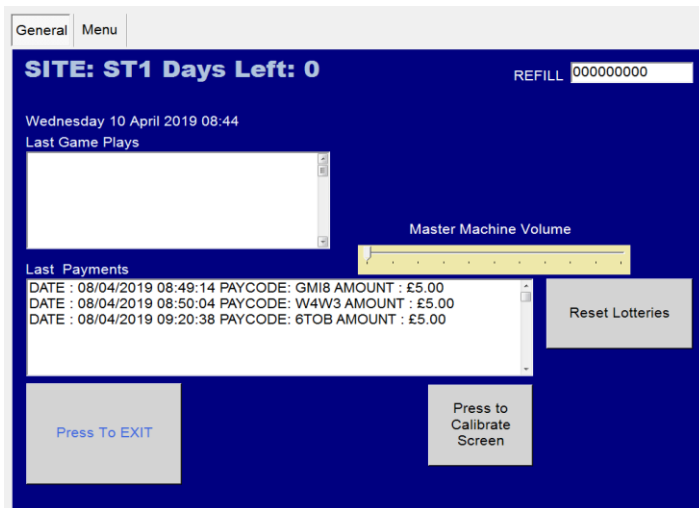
General Menu

SITE: ST1 Days Left: 0

REFILL 000000000

Wednesday 10 April 2019 08:44

Last Game Plays

Master Machine Volume

Last Payments

DATE : 08/04/2019 08:49:14 PAYCODE: GMI8 AMOUNT : £5.00
DATE : 08/04/2019 08:50:04 PAYCODE: W4W3 AMOUNT : £5.00
DATE : 08/04/2019 09:20:38 PAYCODE: 6TOB AMOUNT : £5.00

Reset Lotteries

Press To EXIT

Press to Calibrate Screen